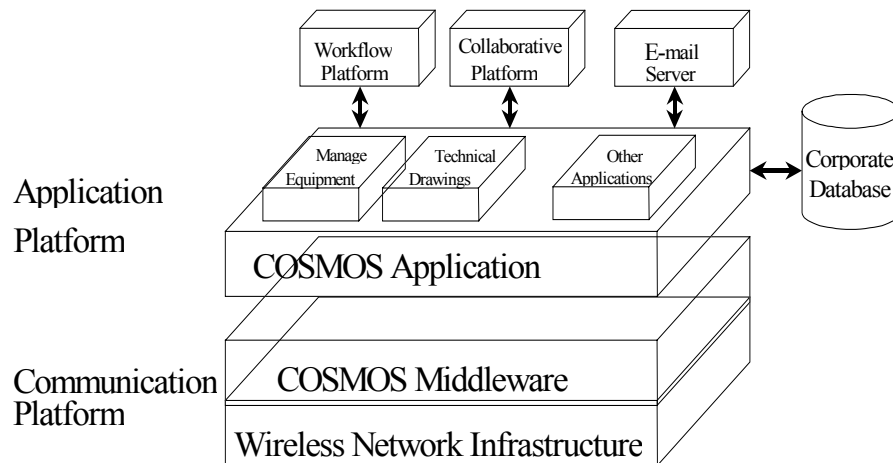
Workflow Platform

Collaborative Platform

E-mail Server

Manage Equipment

Technical Drawings

Other Applications

Corporate Database

Application Platform

COSMOS Application

Communication Platform

COSMOS Middleware

Wireless Network Infrastructure